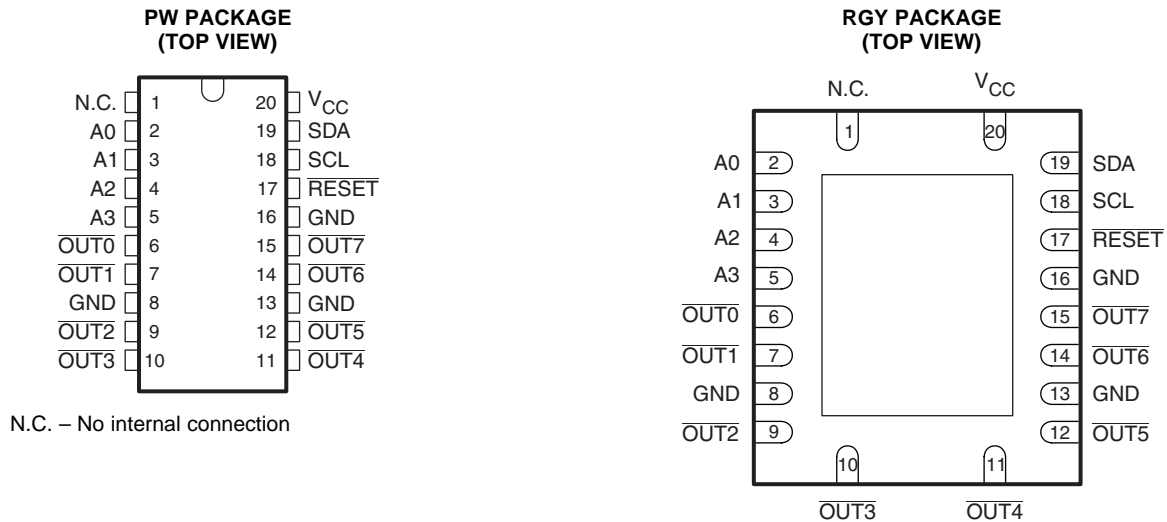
PW PACKAGE
(TOP VIEW)

| | | | |
|---|---|---|---|
| N.C. | 1 | 20 | $V_{CC}$ |
| A0 | 2 | 19 | SDA |
| A1 | 3 | 18 | SCL |
| A2 | 4 | 17 | $\overline{\text{RESET}}$ |
| A3 | 5 | 16 | GND |
| $\overline{\text{OUT0}}$ | 6 | 15 | $\overline{\text{OUT7}}$ |
| $\overline{\text{OUT1}}$ | 7 | 14 | $\overline{\text{OUT6}}$ |
| GND | 8 | 13 | GND |
| $\overline{\text{OUT2}}$ | 9 | 12 | $\overline{\text{OUT5}}$ |
| $\overline{\text{OUT3}}$ | 10 | 11 | $\overline{\text{OUT4}}$ |

N.C. – No internal connection

RGY PACKAGE
(TOP VIEW)

N.C. $V_{CC}$

1 20

| | | | |
|---|---|---|---|
| A0 | 2 | 19 | SDA |
| A1 | 3 | 18 | SCL |
| A2 | 4 | 17 | $\overline{\text{RESET}}$ |
| A3 | 5 | 16 | GND |
| $\overline{\text{OUT0}}$ | 6 | 15 | $\overline{\text{OUT7}}$ |
| $\overline{\text{OUT1}}$ | 7 | 14 | $\overline{\text{OUT6}}$ |
| GND | 8 | 13 | GND |
| $\overline{\text{OUT2}}$ | 9 | 12 | $\overline{\text{OUT5}}$ |

10 11

$\overline{\text{OUT3}}$ $\overline{\text{OUT4}}$